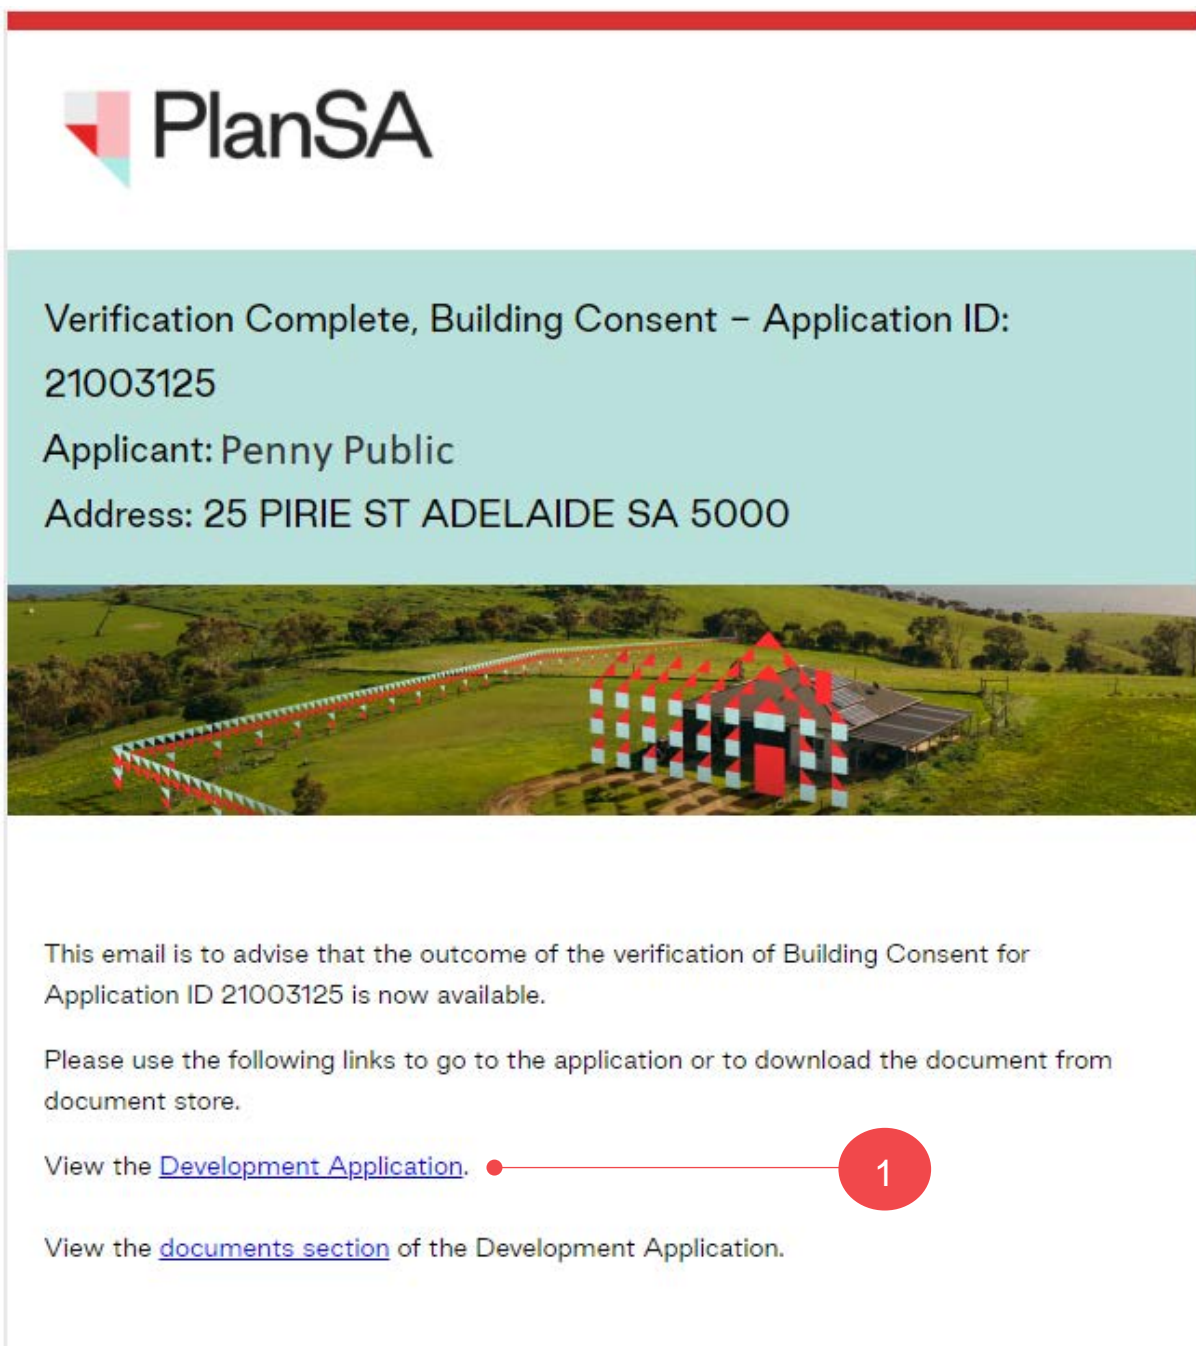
PlanSA

Verification Complete, Building Consent – Application ID: 21003125

Applicant: Penny Public

Address: 25 PIRIE ST ADELAIDE SA 5000

This email is to advise that the outcome of the verification of Building Consent for Application ID 21003125 is now available.

Please use the following links to go to the application or to download the document from document store.

View the Development Application.

1

View the documents section of the Development Application.